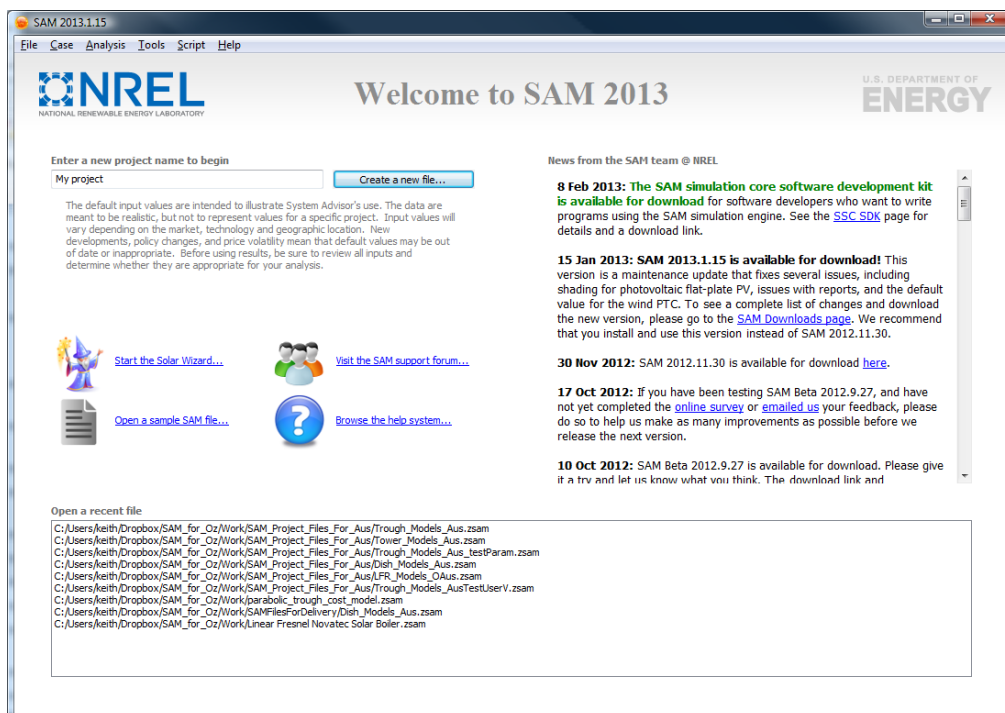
SAM 2013.1.15

File Case Analysis Tools Script Help

NREL
NATIONAL RENEWABLE ENERGY LABORATORY

Welcome to SAM 2013

U.S. DEPARTMENT OF
ENERGY

Enter a new project name to begin

My project

Create a new file...

The default input values are intended to illustrate System Advisor's use. The data are meant to be realistic, but not to represent values for a specific project. Input values will vary depending on the market, technology and geographic location. New developments, policy changes, and price volatility mean that default values may be out of date or inappropriate. Before using results, be sure to review all inputs and determine whether they are appropriate for your analysis.

Start the Solar Wizard...

Visit the SAM support forum...

Open a sample SAM file...

Browse the help system...

News from the SAM team @ NREL

8 Feb 2013: The SAM simulation core software development kit is available for download for software developers who want to write programs using the SAM simulation engine. See the SSC SDK page for details and a download link.

15 Jan 2013: SAM 2013.1.15 is available for download! This version is a maintenance update that fixes several issues, including shading for photovoltaic flat-plate PV, issues with reports, and the default value for the wind PTC. To see a complete list of changes and download the new version, please go to the SAM Downloads page. We recommend that you install and use this version instead of SAM 2012.11.30.

30 Nov 2012: SAM 2012.11.30 is available for download here.

17 Oct 2012: If you have been testing SAM Beta 2012.9.27, and have not yet completed the online survey or emailed us your feedback, please do so to help us make as many improvements as possible before we release the next version.

10 Oct 2012: SAM Beta 2012.9.27 is available for download. Please give it a try and let us know what you think. The download link and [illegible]

Open a recent file

C:/Users/keith/Dropbox/SAM_for_Oz/Work/SAM_Project_Files_For_Aus/Trough_Models_Aus.zsam
C:/Users/keith/Dropbox/SAM_for_Oz/Work/SAM_Project_Files_For_Aus/Tower_Models_Aus.zsam
C:/Users/keith/Dropbox/SAM_for_Oz/Work/SAM_Project_Files_For_Aus/Trough_Models_Aus_testParam.zsam
C:/Users/keith/Dropbox/SAM_for_Oz/Work/SAM_Project_Files_For_Aus/Dish_Models_Aus.zsam
C:/Users/keith/Dropbox/SAM_for_Oz/Work/SAM_Project_Files_For_Aus/LFR_Models_OAus.zsam
C:/Users/keith/Dropbox/SAM_for_Oz/Work/SAM_Project_Files_For_Aus/Trough_Models_AusTestUserV.zsam
C:/Users/keith/Dropbox/SAM_for_Oz/Work/parabolic_trough_cost_model.zsam
C:/Users/keith/Dropbox/SAM_for_Oz/Work/SAMFilesForDelivery/Dish_Models_Aus.zsam
C:/Users/keith/Dropbox/SAM_for_Oz/Work/Linear Fresnel Novatec Solar Boiler.zsam